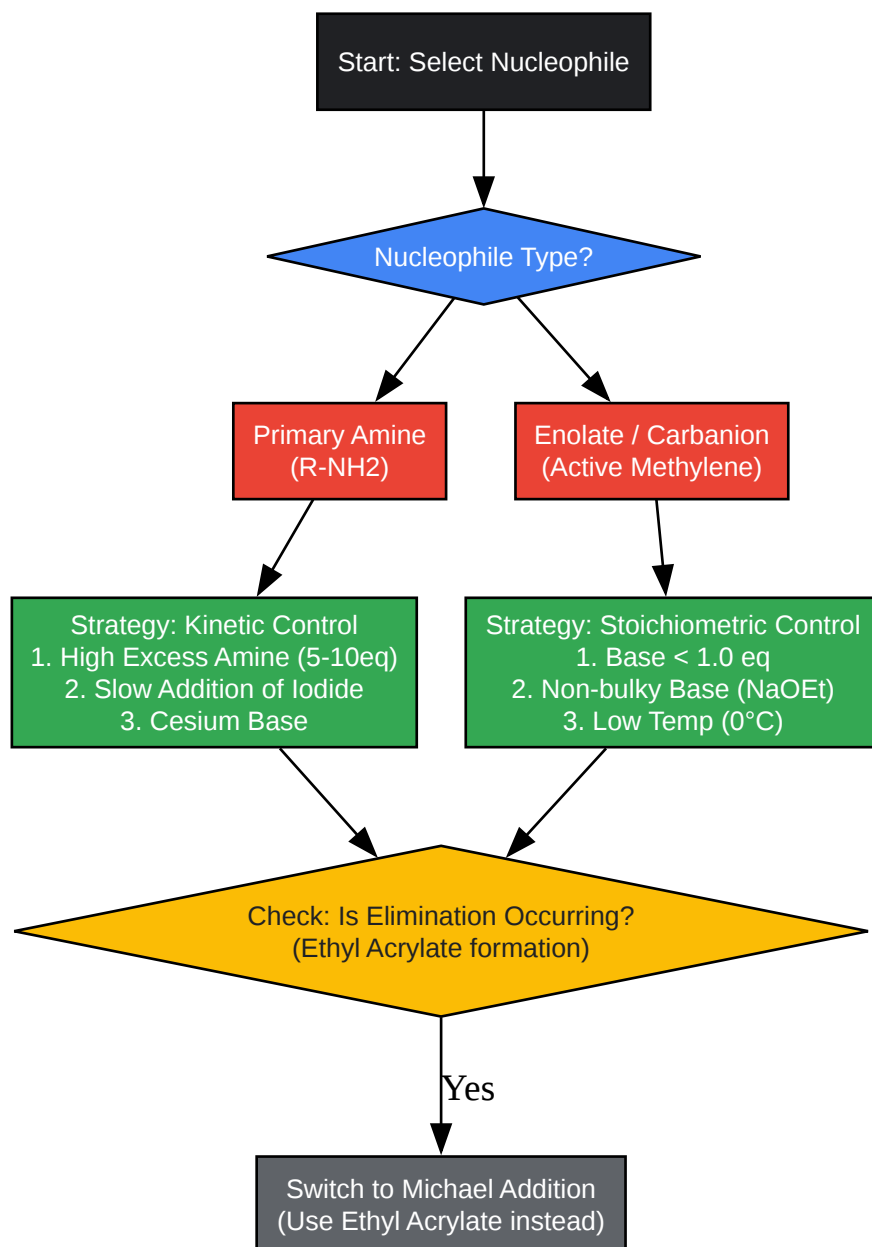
Start: Select Nucleophile

Nucleophile Type?

Primary Amine
(R-NH2)

Enolate / Carbanion
(Active Methylene)

Strategy: Kinetic Control
1. High Excess Amine (5-10eq)
2. Slow Addition of Iodide
3. Cesium Base

Strategy: Stoichiometric Control
1. Base < 1.0 eq
2. Non-bulky Base (NaOEt)
3. Low Temp (0°C)

Check: Is Elimination Occurring?
(Ethyl Acrylate formation)

Yes

Switch to Michael Addition
(Use Ethyl Acrylate instead)